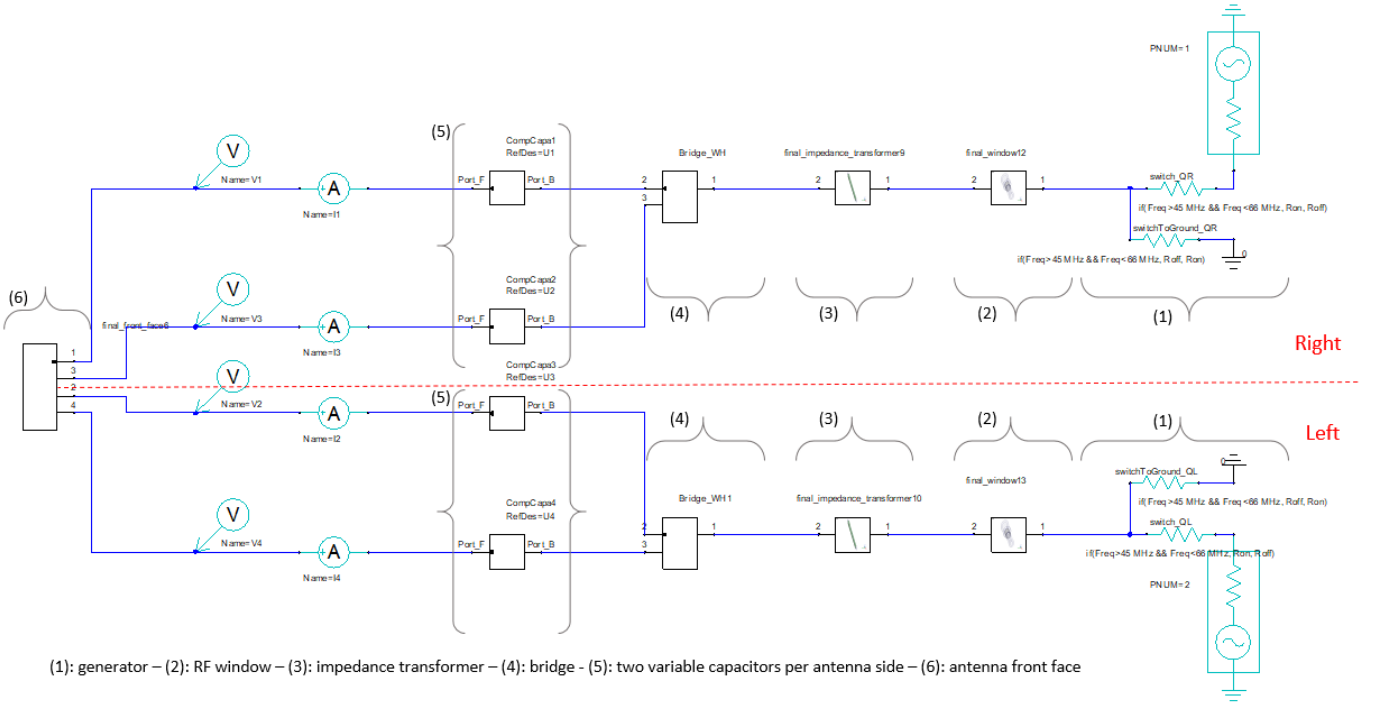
PNUM=1

(5)

CompCapa1
RefDes=U1

Bridge_WH

final_impedance_transformer9

final_window12

V

Name=V1

A

Name=I1

Port_F

Port_B

2

1

3

2

1

2

1

switch_QR

if(Freq>45 MHz && Freq<66 MHz, Ron, Roff)

switchToGround_QR

if(Freq>45 MHz && Freq<66 MHz, Roff, Ron)

0

(6)

V

CompCapa2
RefDes=U2

final_front_face6

Name=V3

A

Name=I3

Port_F

Port_B

(4)

(3)

(2)

(1)

1

3

2

4

Right

CompCapa3
RefDes=U3

V

Name=V2

A

Name=I2

(5)

Port_F

Port_B

(4)

(3)

(2)

(1)

Left

switchToGround_QL

0

final_window13

if(Freq>45 MHz && Freq<66 MHz, Roff, Ron)

CompCapa4
RefDes=U4

Bridge_WH1

final_impedance_transformer10

switch_QL

V

Name=V4

A

Name=I4

Port_F

Port_B

2

3

1

2

1

2

1

if(Freq>45 MHz && Freq<66 MHz, Ron, Roff)

PNUM=2

(1): generator – (2): RF window – (3): impedance transformer – (4): bridge - (5): two variable capacitors per antenna side – (6): antenna front face